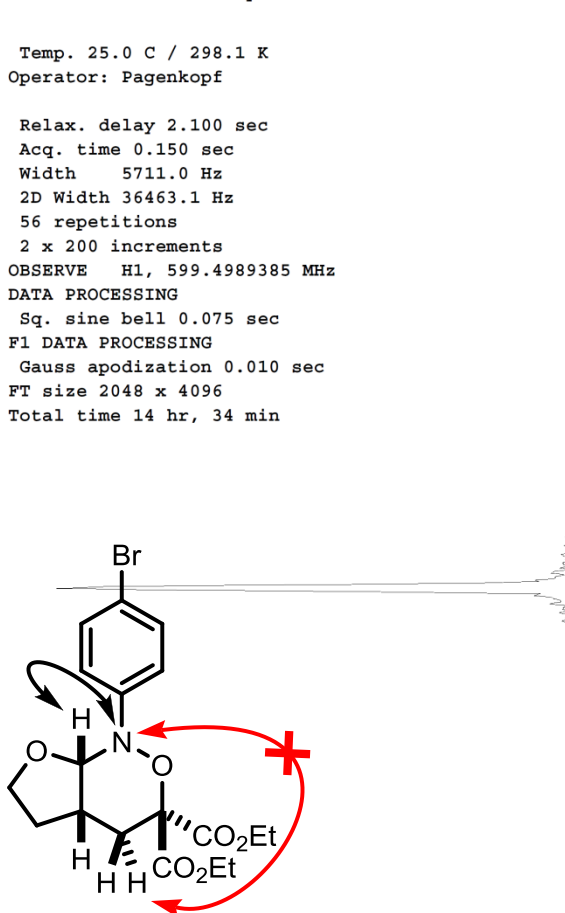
Temp. 25.0 C / 298.1 K
Operator: Pagenkopf

Relax. delay 2.100 sec
Acq. time 0.150 sec
Width 5711.0 Hz
2D Width 36463.1 Hz
56 repetitions
2 x 200 increments
OBSERVE H1, 599.4989385 MHz
DATA PROCESSING
Sq. sine bell 0.075 sec
F1 DATA PROCESSING
Gauss apodization 0.010 sec
FT size 2048 x 4096
Total time 14 hr, 34 min

Br
H
N
O
O
$CO_2Et$
$CO_2Et$
H
H H